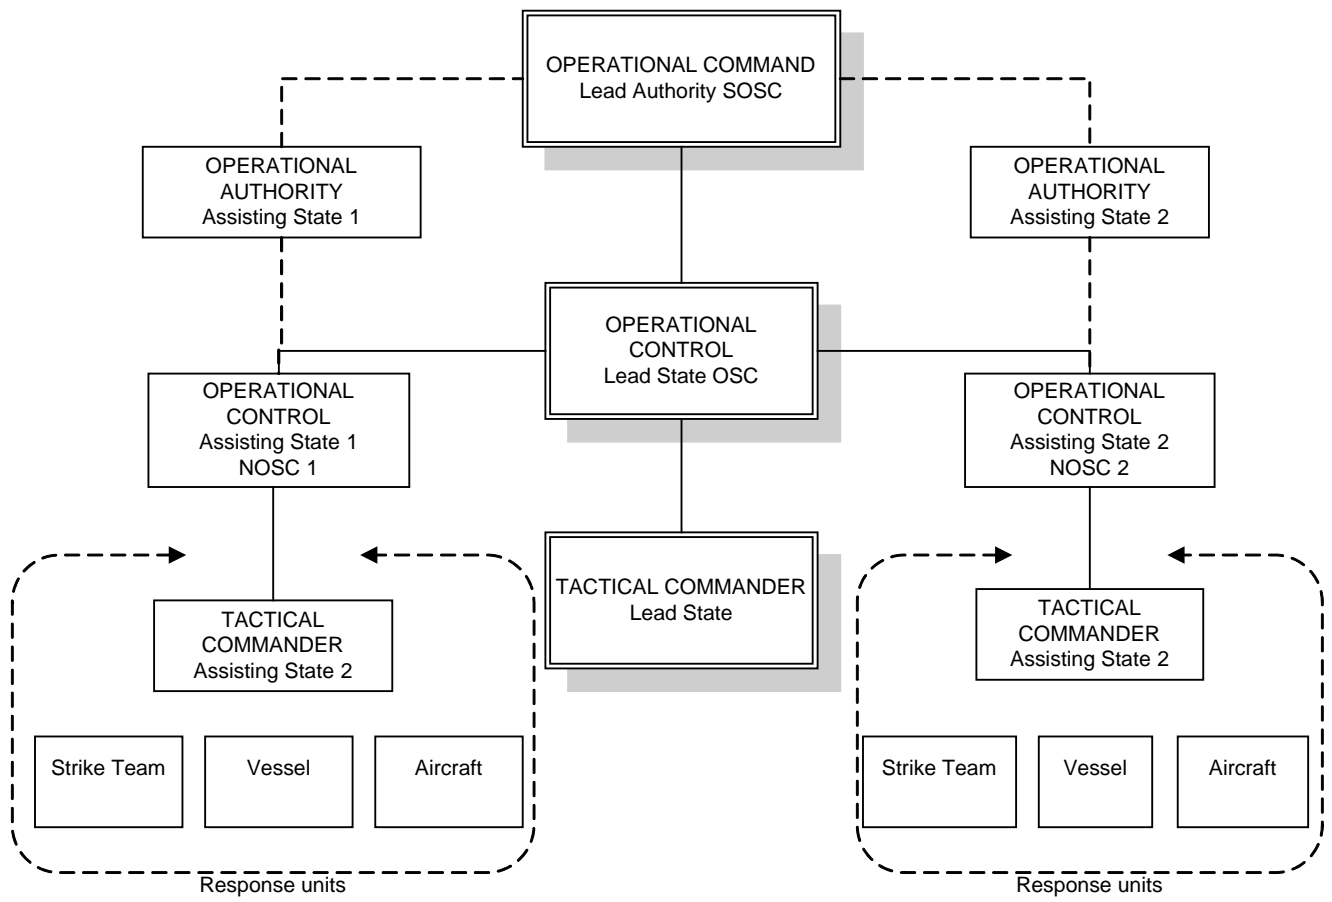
OPERATIONAL COMMAND
Lead Authority SOSC

OPERATIONAL AUTHORITY
Assisting State 1

OPERATIONAL AUTHORITY
Assisting State 2

OPERATIONAL CONTROL
Lead State OSC

OPERATIONAL CONTROL
Assisting State 1
NOSC 1

OPERATIONAL CONTROL
Assisting State 2
NOSC 2

TACTICAL COMMANDER
Assisting State 2

TACTICAL COMMANDER
Lead State

TACTICAL COMMANDER
Assisting State 2

Strike Team

Vessel

Aircraft

Strike Team

Vessel

Aircraft

Response units

Response units